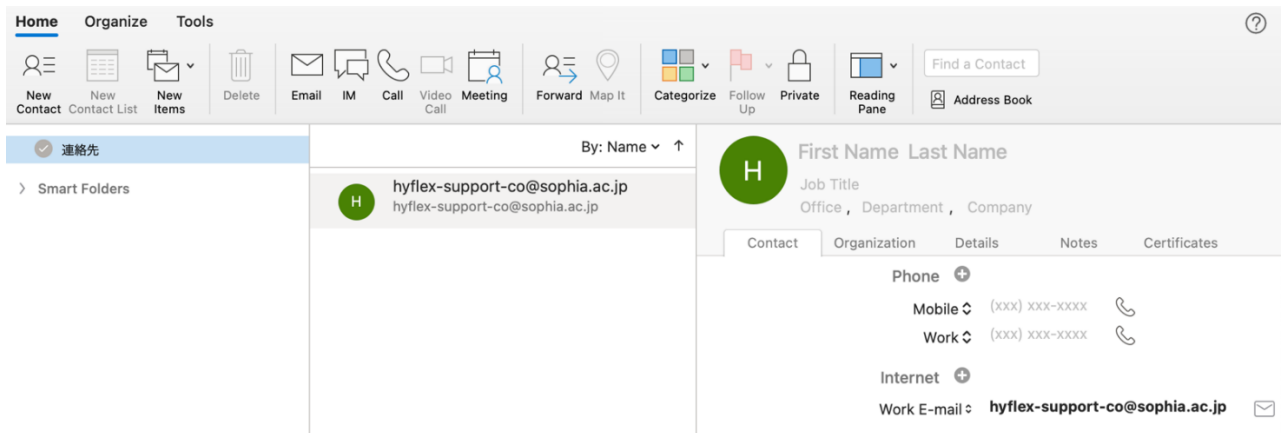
Home Organize Tools

New Contact
New Contact List
New Items
Delete
Email
IM
Call
Video Call
Meeting
Forward
Map It
Categorize
Follow Up
Private
Reading Pane
Find a Contact
Address Book

連絡先
Smart Folders

By: Name

H
hyflex-support-co@sophia.ac.jp
hyflex-support-co@sophia.ac.jp

H
First Name Last Name
Job Title
Office, Department, Company

Contact Organization Details Notes Certificates

Phone
Mobile (xxx) xxx-xxxx
Work (xxx) xxx-xxxx

Internet
Work E-mail hyflex-support-co@sophia.ac.jp